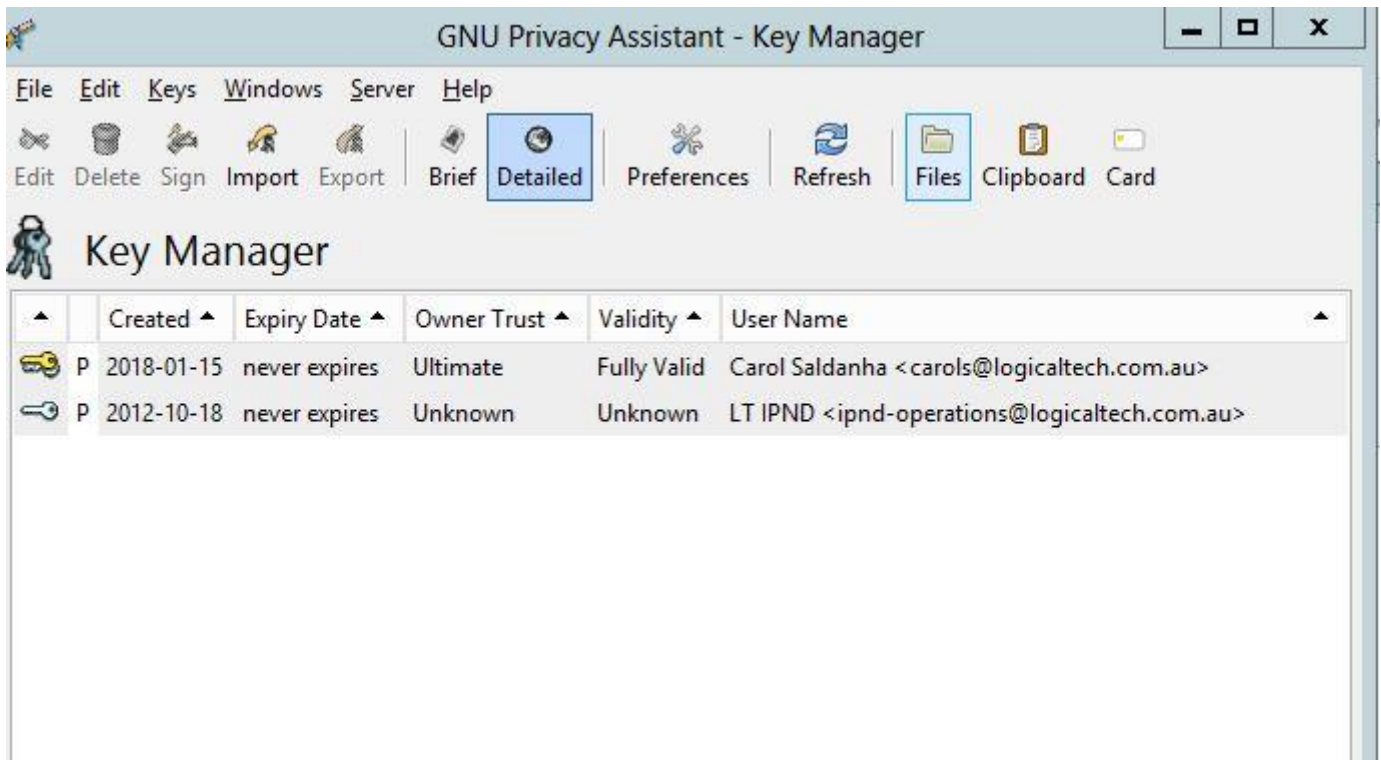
GNU Privacy Assistant - Key Manager

File Edit Keys Windows Server Help

Edit Delete Sign Import Export Brief Detailed Preferences Refresh Files Clipboard Card

Key Manager

| | | Created | Expiry Date | Owner Trust | Validity | User Name |
|---|---|---|---|---|---|---|
| | P | 2018-01-15 | never expires | Ultimate | Fully Valid | Carol Saldanha <carols@logicaltech.com.au> |
| | P | 2012-10-18 | never expires | Unknown | Unknown | LT IPND <ipnd-operations@logicaltech.com.au> |